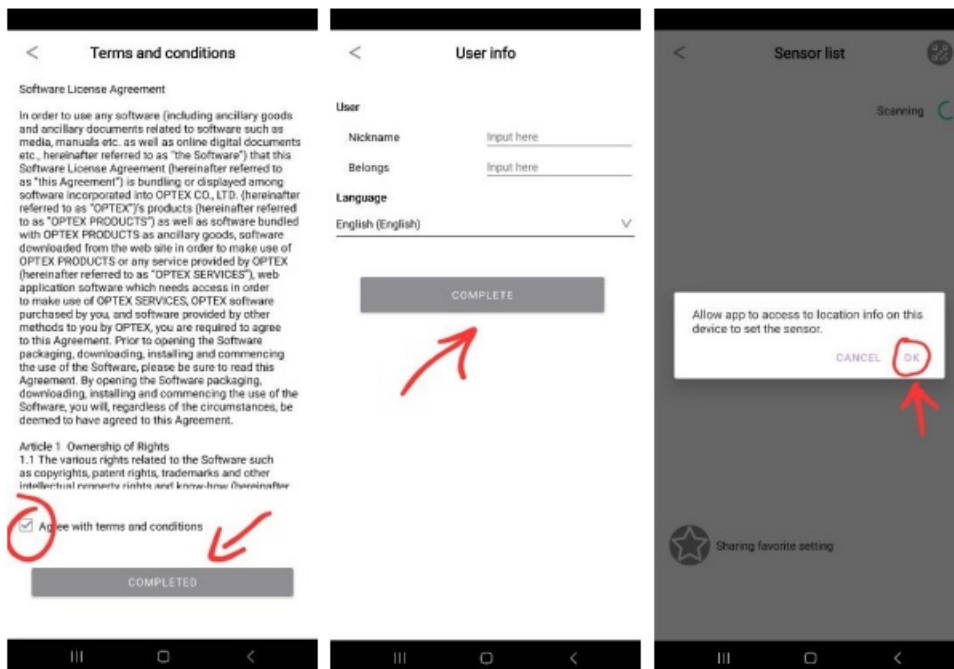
Terms and conditions

Software License Agreement

In order to use any software (including ancillary goods and ancillary documents related to software such as media, manuals etc. as well as online digital documents etc., hereinafter referred to as "the Software") that this Software License Agreement (hereinafter referred to as "this Agreement") is bundling or displayed among software incorporated into OPTEX CO., LTD. (hereinafter referred to as "OPTEX")'s products (hereinafter referred to as "OPTEX PRODUCTS") as well as software bundled with OPTEX PRODUCTS as ancillary goods, software downloaded from the web site in order to make use of OPTEX PRODUCTS or any service provided by OPTEX (hereinafter referred to as "OPTEX SERVICES"), web application software which needs access in order to make use of OPTEX SERVICES, OPTEX software purchased by you, and software provided by other methods to you by OPTEX, you are required to agree to this Agreement. Prior to opening the Software packaging, downloading, installing and commencing the use of the Software, please be sure to read this Agreement. By opening the Software packaging, downloading, installing and commencing the use of the Software, you will, regardless of the circumstances, be deemed to have agreed to this Agreement.

Article 1 Ownership of Rights
1.1 The various rights related to the Software such as copyrights, patent rights, trademarks and other intellectual property rights and know-how (hereinafter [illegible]

Agree with terms and conditions

COMPLETED

User info

User

Nickname Input here

Belongs Input here

Language

English (English)

COMPLETE

Sensor list

Scanning

Allow app to access to location info on this device to set the sensor.

CANCEL OK

Sharing favorite setting